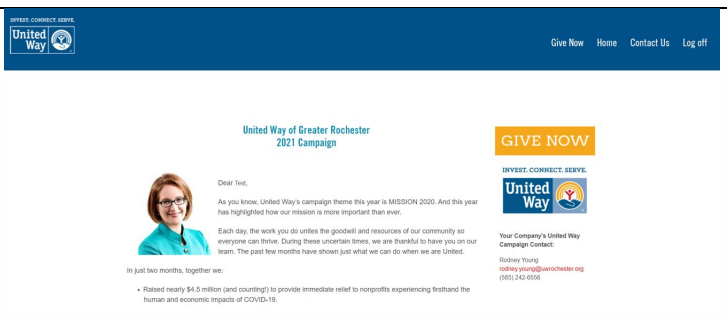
INVEST. CONNECT. SERVE.
United Way

Give Now Home Contact Us Log off

United Way of Greater Rochester
2021 Campaign

Dear Test,

As you know, United Way's campaign theme this year is MISSION 2020. And this year has highlighted how our mission is more important than ever.

Each day, the work you do unites the goodwill and resources of our community so everyone can thrive. During these uncertain times, we are thankful to have you on our team. The past few months have shown just what we can do when we are United.

In just two months, together we:

• Raised nearly $4.5 million (and counting!) to provide immediate relief to nonprofits experiencing firsthand the human and economic impacts of COVID-19.

GIVE NOW

INVEST. CONNECT. SERVE.
United Way

Your Company's United Way Campaign Contact:

Rodney Young
rodney.young@uwrochester.org
(585) 242-6556